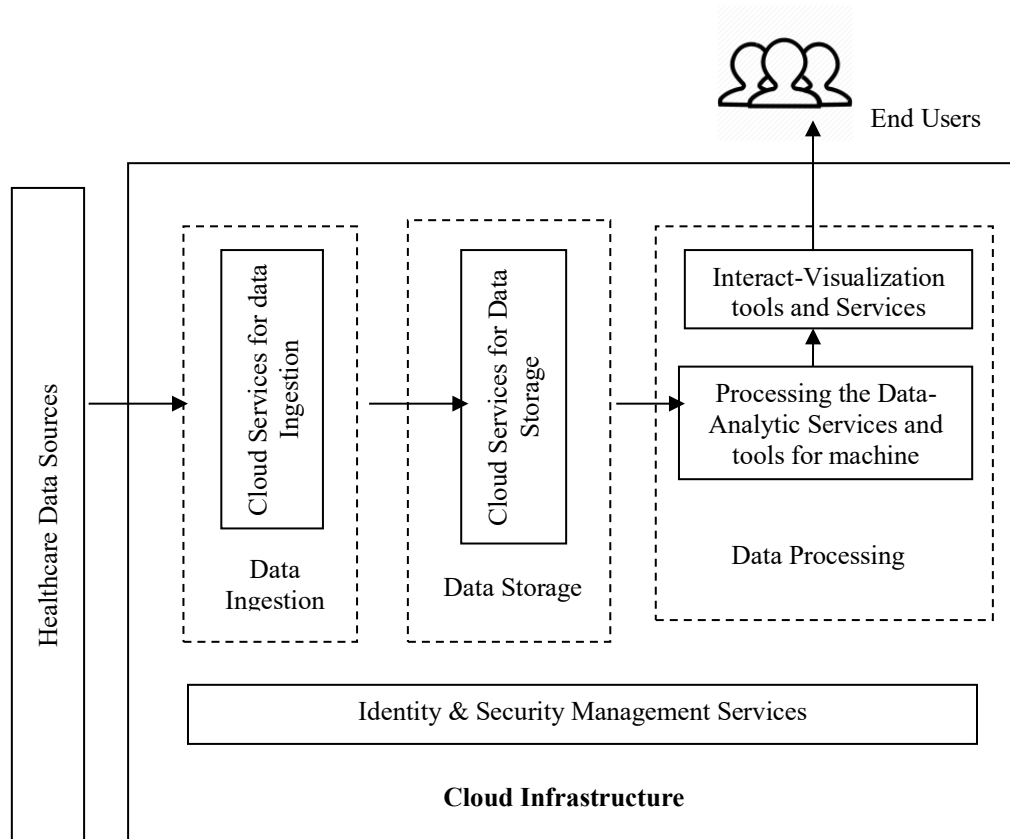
End Users

Healthcare Data Sources

Cloud Services for data Ingestion

Data Ingestion

Cloud Services for Data Storage

Data Storage

Interact-Visualization tools and Services

Processing the Data-Analytic Services and tools for machine

Data Processing

Identity & Security Management Services

**Cloud Infrastructure**